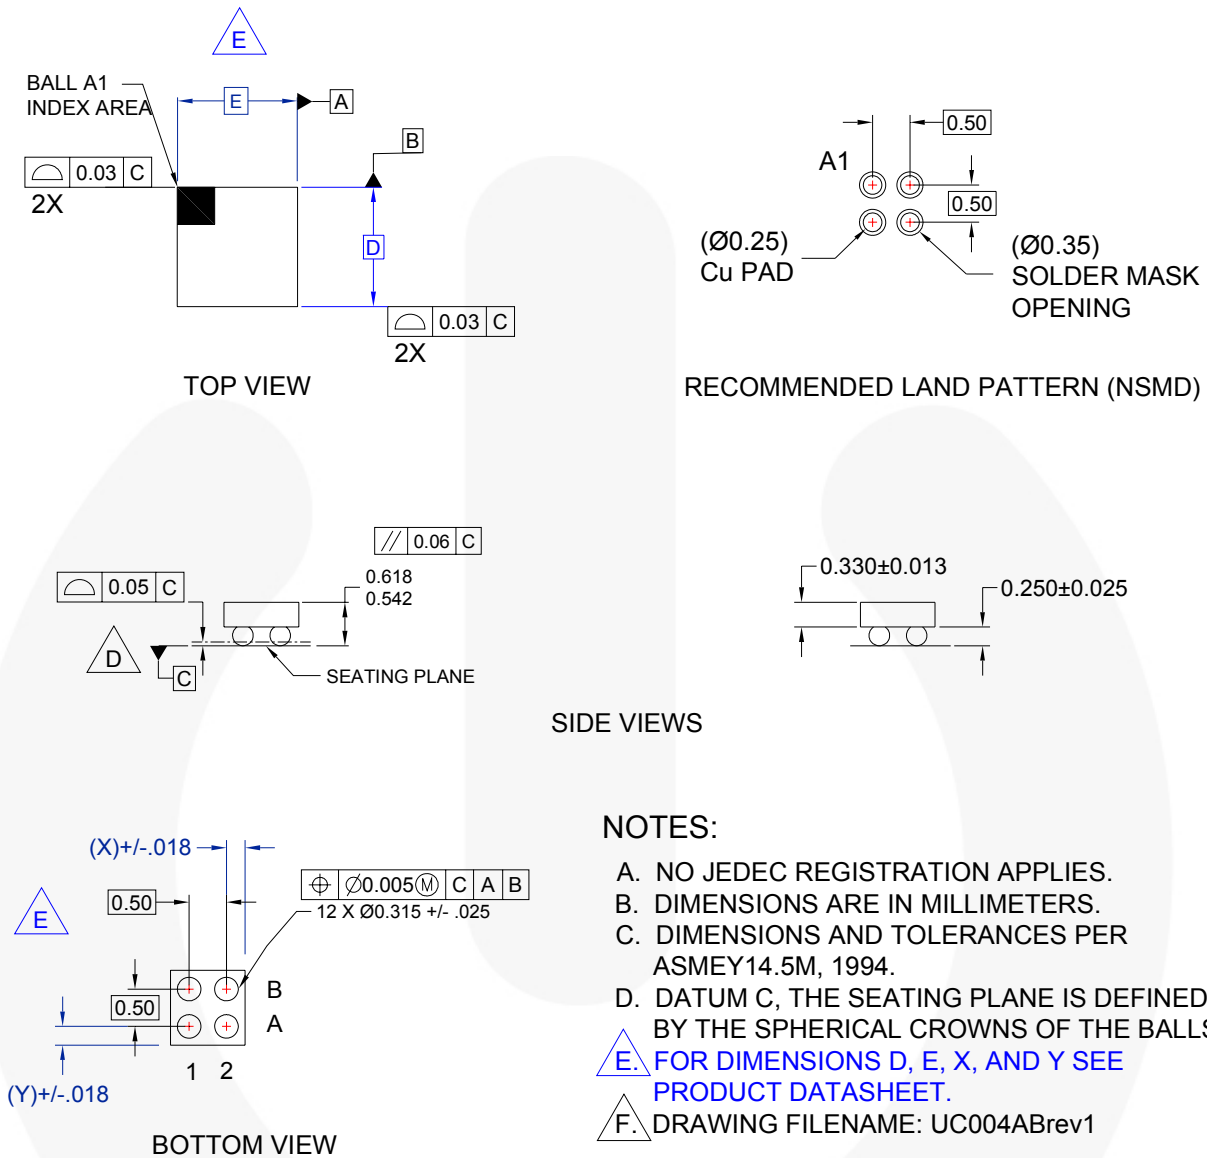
E

BALL A1
INDEX AREA

E

A

B

0.03 C
2X

D

0.03 C
2X

TOP VIEW

0.50
A1

0.50

(Ø0.25)
Cu PAD

(Ø0.35)
SOLDER MASK
OPENING

RECOMMENDED LAND PATTERN (NSMD)

// 0.06 C

0.05 C

0.618
0.542

D

C

SEATING PLANE

0.330±0.013

0.250±0.025

SIDE VIEWS

(X)+/-.018

Ø0.005 M C A B
12 X Ø0.315 +/- .025

E

0.50

B

0.50

A

1 2

(Y)+/-.018

BOTTOM VIEW

NOTES:

A. NO JEDEC REGISTRATION APPLIES.
B. DIMENSIONS ARE IN MILLIMETERS.
C. DIMENSIONS AND TOLERANCES PER ASMEY14.5M, 1994.
D. DATUM C, THE SEATING PLANE IS DEFINED BY THE SPHERICAL CROWNS OF THE BALL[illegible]
E. FOR DIMENSIONS D, E, X, AND Y SEE PRODUCT DATASHEET.
F. DRAWING FILENAME: UC004ABrev1